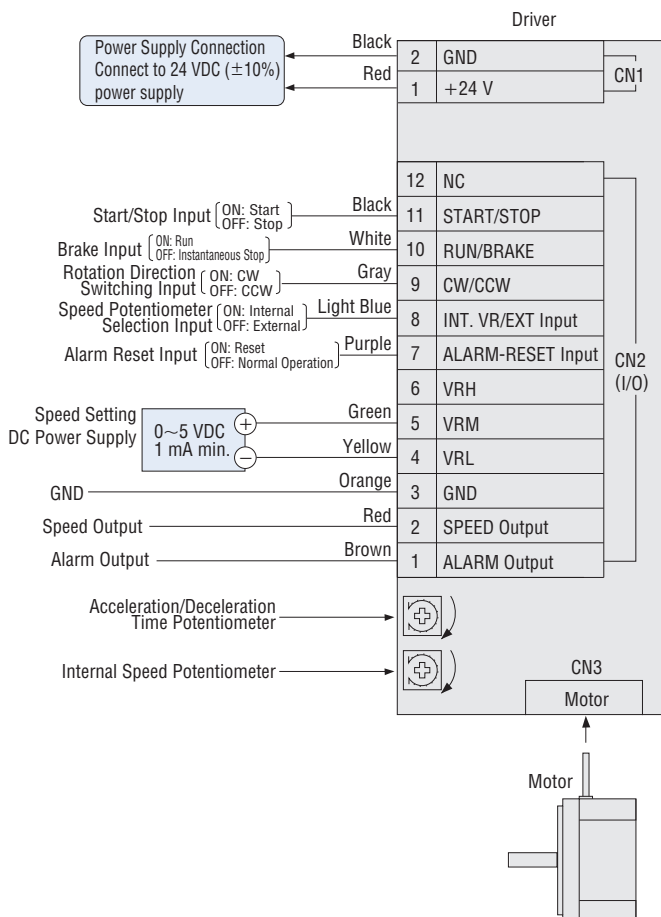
Driver

Power Supply Connection
Connect to 24 VDC (±10%) power supply

Black
Red

| 2 | GND |
|---|---|
| 1 | +24 V |

CN1

| 12 | NC |
|---|---|
| 11 | START/STOP |
| 10 | RUN/BRAKE |
| 9 | CW/CCW |
| 8 | INT. VR/EXT Input |
| 7 | ALARM-RESET Input |
| 6 | VRH |
| 5 | VRM |
| 4 | VRL |
| 3 | GND |
| 2 | SPEED Output |
| 1 | ALARM Output |

CN2 (I/O)

Start/Stop Input (ON: Start OFF: Stop) Black
Brake Input (ON: Run OFF: Instantaneous Stop) White
Rotation Direction Switching Input (ON: CW OFF: CCW) Gray
Speed Potentiometer Selection Input (ON: Internal OFF: External) Light Blue
Alarm Reset Input (ON: Reset OFF: Normal Operation) Purple

Speed Setting DC Power Supply
0~5 VDC 1 mA min.
+
−
Green
Yellow

GND Orange
Speed Output Red
Alarm Output Brown

Acceleration/Deceleration Time Potentiometer

Internal Speed Potentiometer

CN3
Motor

Motor